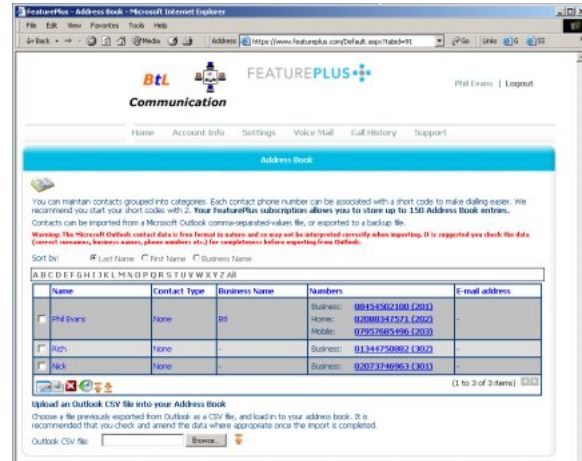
FeaturePlus - Address Book - Microsoft Internet Explorer

File Edit View Favorites Tools Help

Back Search Favorites Media Address https://www.featureplus.com/Default.aspx?tabid=91 Go Links G SS

BtL Communication

FEATUREPLUS

Phil Evans | Logout

Home Account Info Settings Voice Mail Call History Support

Address Book

You can maintain contacts grouped into categories. Each contact phone number can be associated with a short code to make dialling easier. We recommend you start your short codes with 2. Your FeaturePlus subscription allows you to store up to 150 Address Book entries.

Contacts can be imported from a Microsoft Outlook comma-separated-values file, or exported to a backup file.

Warning: The Microsoft Outlook contact data is free format in nature and so may not be interpreted correctly when importing. It is suggested you check the data (correct surnames, business names, phone numbers etc.) for completeness before exporting from Outlook.

Sort by: Last Name First Name Business Name

A B C D E F G H I J K L M N O P Q R S T U V W X Y Z All

| | Name | Contact Type | Business Name | Numbers | | E-mail address |
|---|---|---|---|---|---|---|
| | Phil Evans | None | Btl | Business: | 08454502100 (201) | - |
| | | | | Home: | 02088347571 (202) | |
| | | | | Mobile: | 07957685496 (203) | |
| | Rich | None | - | Business: | 01344750882 (302) | - |
| | Nick | None | - | Business: | 02073746963 (301) | - |

(1 to 3 of 3 items)

Upload an Outlook CSV file into your Address Book

Choose a file previously exported from Outlook as a CSV file, and load in to your address book. It is recommended that you check and amend the data where appropriate once the import is completed.

Outlook CSV file: Browse...